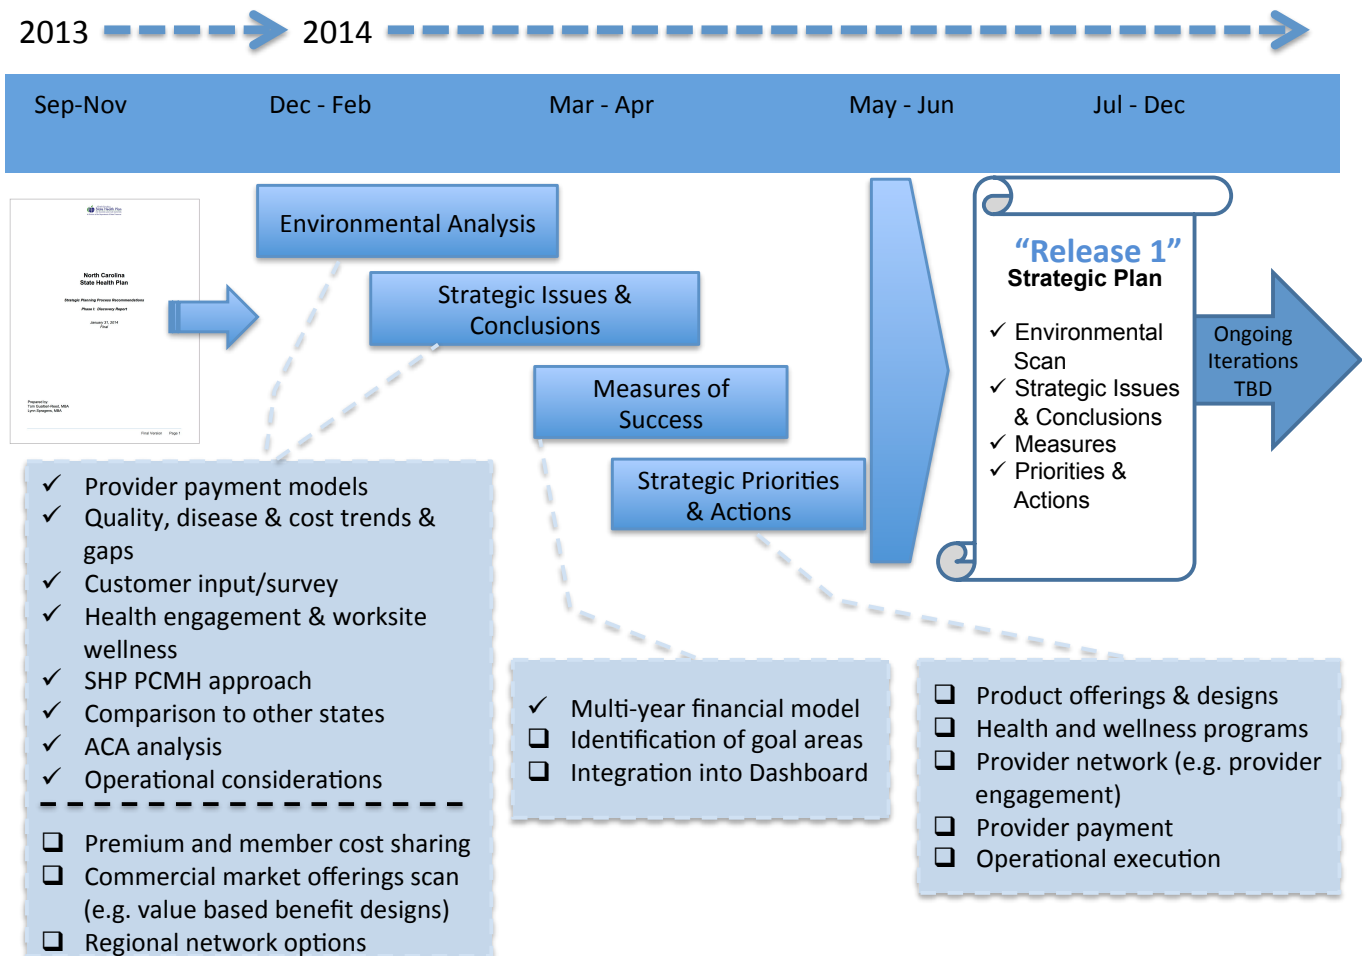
2013 2014

Sep-Nov Dec - Feb Mar - Apr May - Jun Jul - Dec

North Carolina State Health Plan

Environmental Analysis

Strategic Issues & Conclusions

Measures of Success

Strategic Priorities & Actions

"Release 1"
Strategic Plan

✓ Environmental Scan
✓ Strategic Issues & Conclusions
✓ Measures
✓ Priorities & Actions

Ongoing Iterations TBD

✓ Provider payment models
✓ Quality, disease & cost trends & gaps
✓ Customer input/survey
✓ Health engagement & worksite wellness
✓ SHP PCMH approach
✓ Comparison to other states
✓ ACA analysis
✓ Operational considerations

❑ Premium and member cost sharing
❑ Commercial market offerings scan (e.g. value based benefit designs)
❑ Regional network options

✓ Multi-year financial model
❑ Identification of goal areas
❑ Integration into Dashboard

❑ Product offerings & designs
❑ Health and wellness programs
❑ Provider network (e.g. provider engagement)
❑ Provider payment
❑ Operational execution